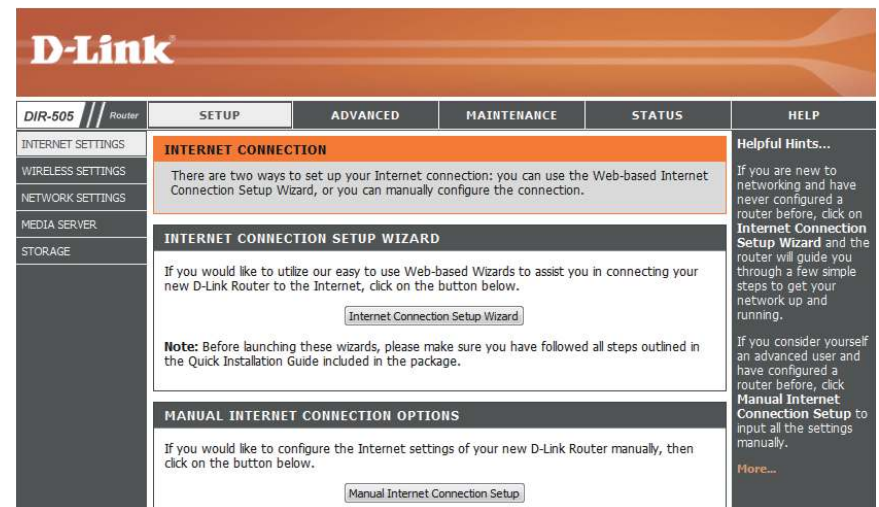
D-Link

DIR-505 Router

SETUP | ADVANCED | MAINTENANCE | STATUS | HELP

INTERNET SETTINGS
WIRELESS SETTINGS
NETWORK SETTINGS
MEDIA SERVER
STORAGE

INTERNET CONNECTION

There are two ways to set up your Internet connection: you can use the Web-based Internet Connection Setup Wizard, or you can manually configure the connection.

INTERNET CONNECTION SETUP WIZARD

If you would like to utilize our easy to use Web-based Wizards to assist you in connecting your new D-Link Router to the Internet, click on the button below.

Internet Connection Setup Wizard

Note: Before launching these wizards, please make sure you have followed all steps outlined in the Quick Installation Guide included in the package.

MANUAL INTERNET CONNECTION OPTIONS

If you would like to configure the Internet settings of your new D-Link Router manually, then click on the button below.

Manual Internet Connection Setup

Helpful Hints...

If you are new to networking and have never configured a router before, click on Internet Connection Setup Wizard and the router will guide you through a few simple steps to get your network up and running.

If you consider yourself an advanced user and have configured a router before, click Manual Internet Connection Setup to input all the settings manually.

More...